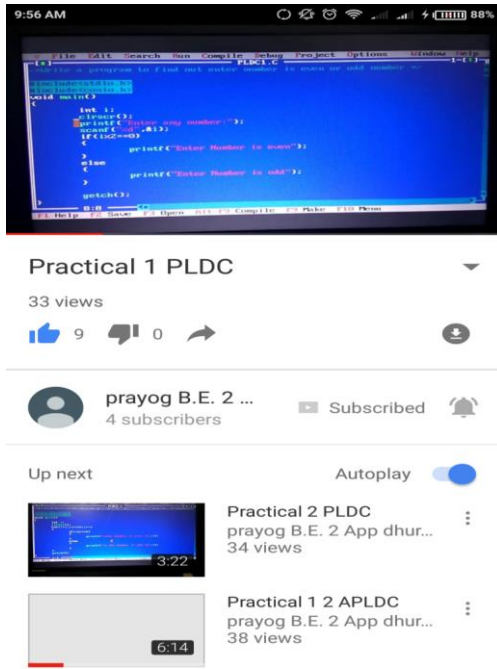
9:56 AM 88%

File Edit Search Run Compile Debug Project Options Window Help
PLDC1.C
/*Write a program to find out enter number is even or odd number */
#include<stdio.h>
#include<conio.h>
void main()
{
int i;
clrscr();
printf("Enter any number:");
scanf("%d",&i);
if(i%2==0)
{
printf("Enter Number is even");
}
else
{
printf("Enter Number is odd");
}
getch();
F1 Help F2 Save F3 Open Alt-F9 Compile F9 Make F10 Menu

Practical 1 PLDC

33 views

9 0

prayog B.E. 2 ...
4 subscribers

Subscribed

Up next

Autoplay

3:22
Practical 2 PLDC
prayog B.E. 2 App dhur...
34 views

6:14
Practical 1 2 APLDC
prayog B.E. 2 App dhur...
38 views